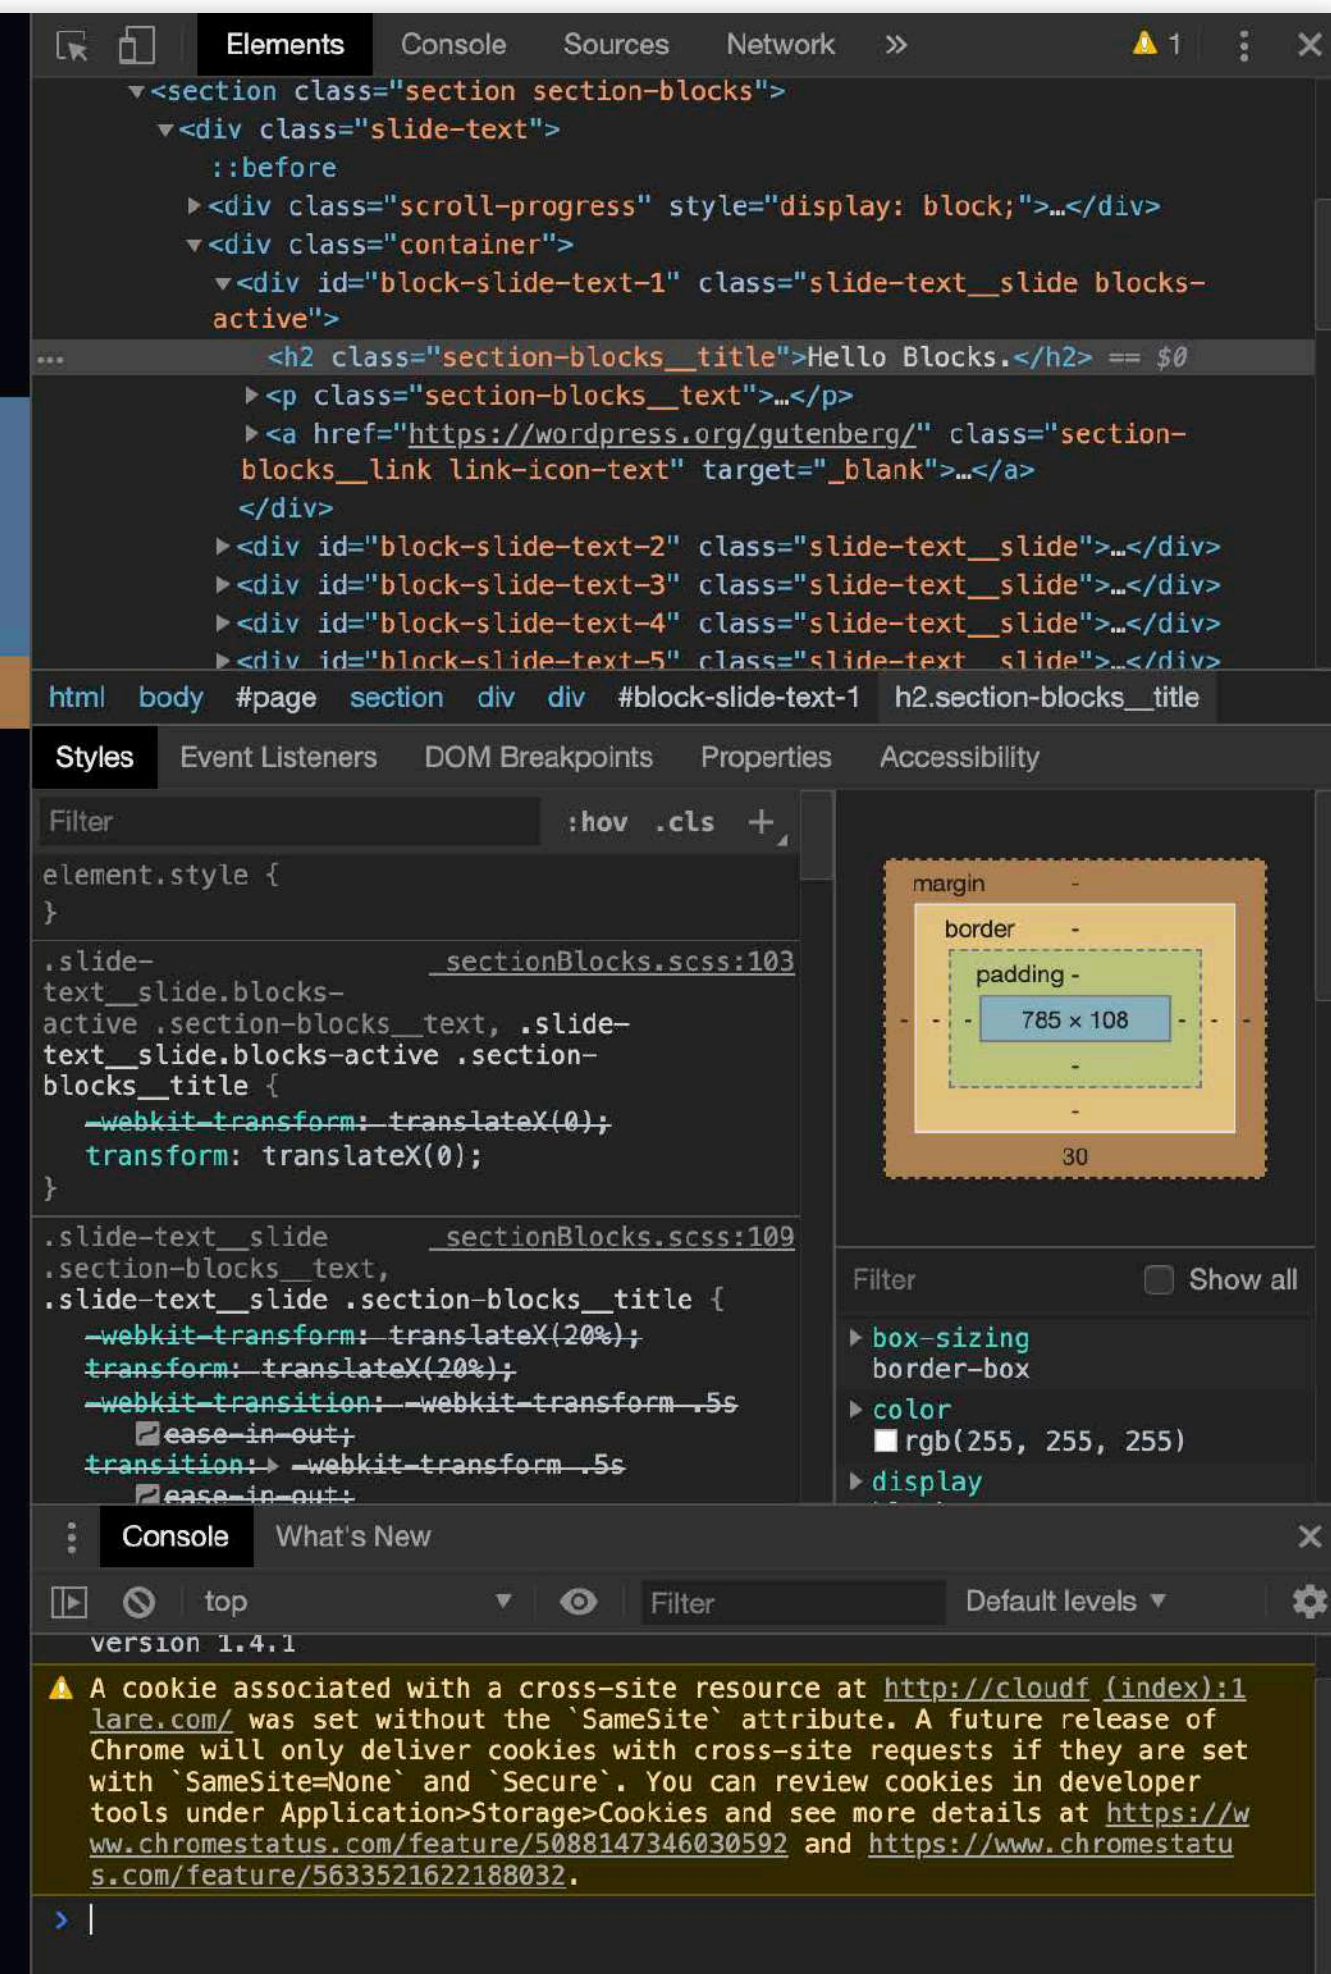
Elements Console Sources Network » 1

<section class="section section-blocks">
<div class="slide-text">
::before
<div class="scroll-progress" style="display: block;">…</div>
<div class="container">
<div id="block-slide-text-1" class="slide-text__slide blocks-active">
<h2 class="section-blocks__title">Hello Blocks.</h2> == $0
<p class="section-blocks__text">…</p>
<a href="https://wordpress.org/gutenberg/" class="section-blocks__link link-icon-text" target="_blank">…</a>
</div>
<div id="block-slide-text-2" class="slide-text__slide">…</div>
<div id="block-slide-text-3" class="slide-text__slide">…</div>
<div id="block-slide-text-4" class="slide-text__slide">…</div>
<div id="block-slide-text-5" class="slide-text__slide">…</div>

html body #page section div div #block-slide-text-1 h2.section-blocks__title

Styles Event Listeners DOM Breakpoints Properties Accessibility

Filter :hov .cls +

element.style {
}

.slide-text__slide.blocks-active .section-blocks__text, .slide-text__slide.blocks-active .section-blocks__title { sectionBlocks.scss:103
-webkit-transform: translateX(0);
transform: translateX(0);
}

.slide-text__slide .section-blocks__text, .slide-text__slide .section-blocks__title { sectionBlocks.scss:109
-webkit-transform: translateX(20%);
transform: translateX(20%);
-webkit-transition: -webkit-transform .5s ease-in-out;
transition: -webkit-transform .5s ease-in-out;

margin -
border -
padding -
785 × 108
- - - - - -
-
-
30

Filter Show all
box-sizing
border-box
color
rgb(255, 255, 255)
display

Console What's New

top Filter Default levels

version 1.4.1
A cookie associated with a cross-site resource at http://cloudflare.com/ was set without the `SameSite` attribute. A future release of Chrome will only deliver cookies with cross-site requests if they are set with `SameSite=None` and `Secure`. You can review cookies in developer tools under Application>Storage>Cookies and see more details at https://www.chromestatus.com/feature/5088147346030592 and https://www.chromestatus.com/feature/5633521622188032. (index):1
>